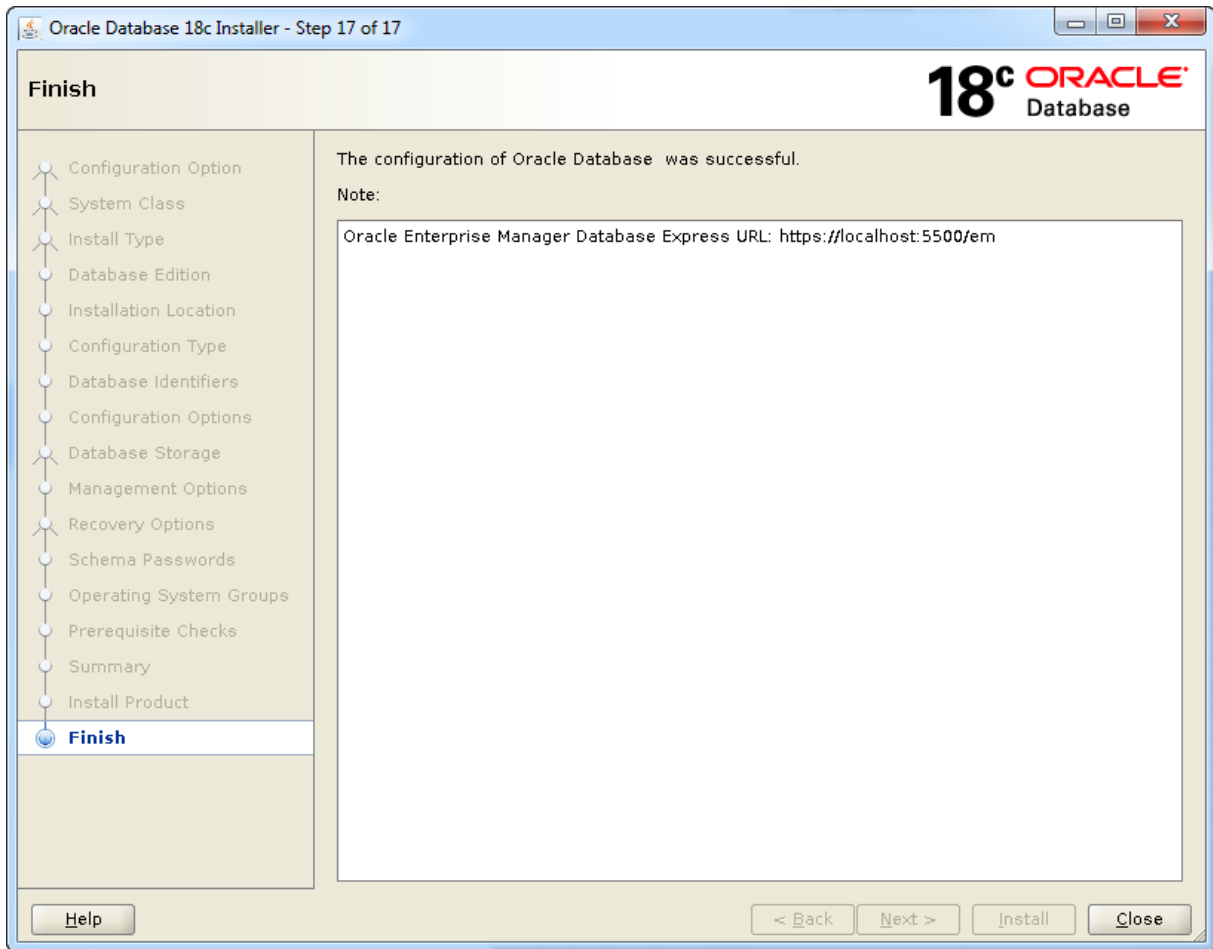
Oracle Database 18c Installer - Step 17 of 17

Finish

18c ORACLE Database

Configuration Option
System Class
Install Type
Database Edition
Installation Location
Configuration Type
Database Identifiers
Configuration Options
Database Storage
Management Options
Recovery Options
Schema Passwords
Operating System Groups
Prerequisite Checks
Summary
Install Product
Finish

The configuration of Oracle Database was successful.

Note:

Oracle Enterprise Manager Database Express URL: https://localhost:5500/em

Help

< Back
Next >
Install
Close